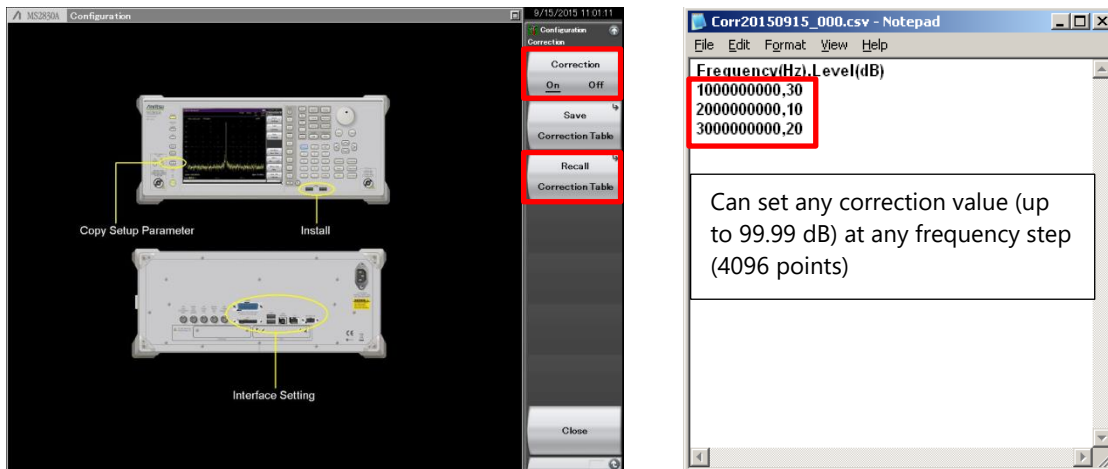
MS2830A Configuration

9/15/2015 11:01:11

Configuration
Correction

Correction
On Off

Save
Correction Table

Recall
Correction Table

Close

Copy Setup Parameter

Install

Interface Setting

Corr20150915_000.csv - Notepad

File Edit Format View Help

Frequency(Hz),Level(dB)
1000000000,30
2000000000,10
3000000000,20

Can set any correction value (up to 99.99 dB) at any frequency step (4096 points)